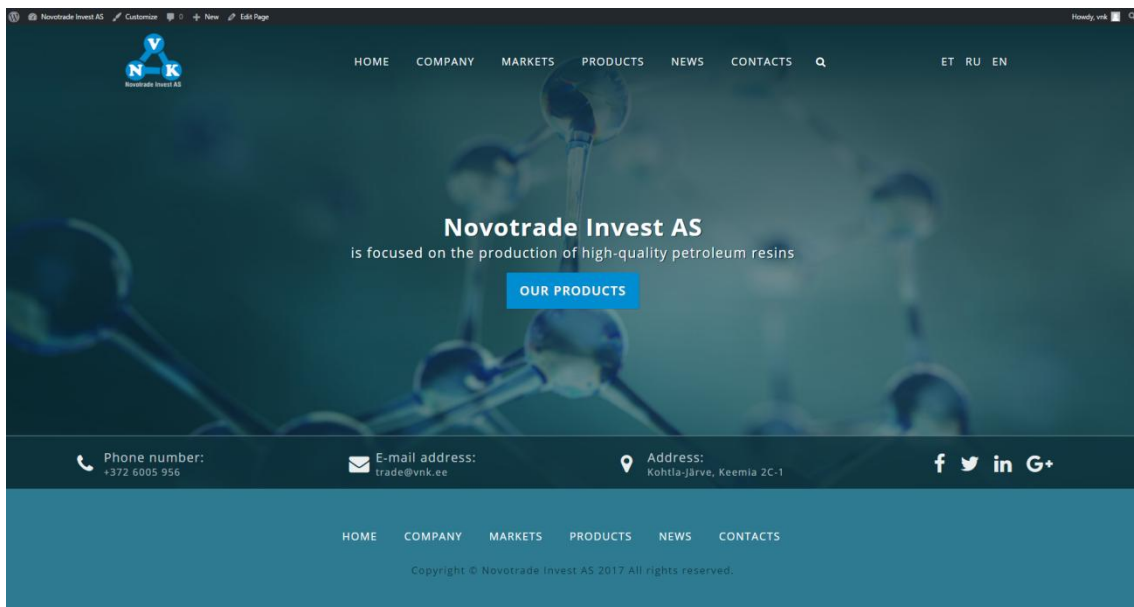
Novotrade Invest AS Customize 0 New Edit Page

Howdy, vnk

V
N K
Novotrade Invest AS

HOME COMPANY MARKETS PRODUCTS NEWS CONTACTS

ET RU EN

Novotrade Invest AS
is focused on the production of high-quality petroleum resins

OUR PRODUCTS

Phone number:
+372 6005 956

E-mail address:
trade@vnk.ee

Address:
Kohtla-Järve, Keemia 2C-1

f in G+

HOME COMPANY MARKETS PRODUCTS NEWS CONTACTS

Copyright © Novotrade Invest AS 2017 All rights reserved.